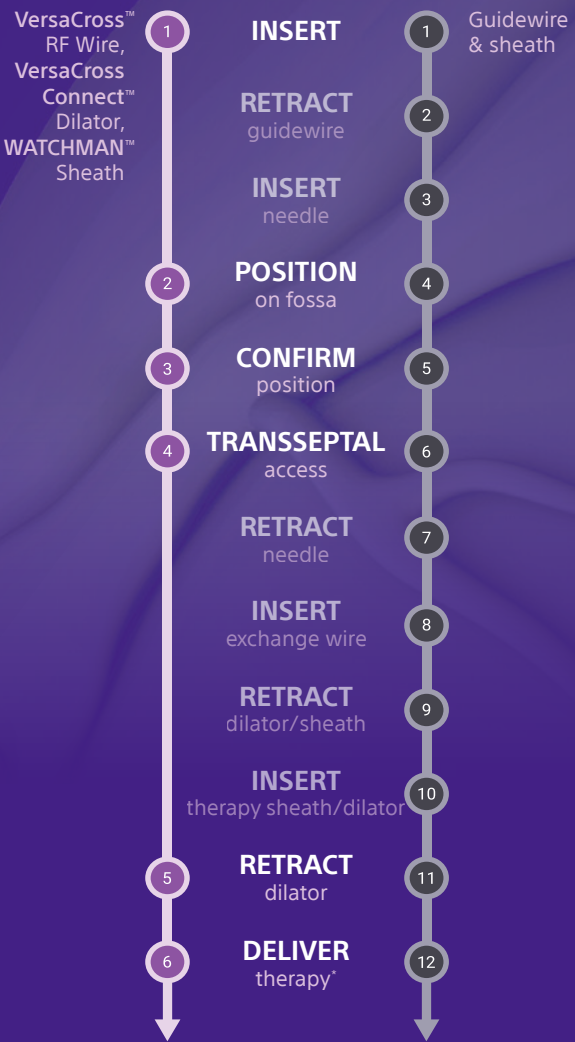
VersaCross™ RF Wire, VersaCross Connect™ Dilator, WATCHMAN™ Sheath

Guidewire & sheath

1 INSERT 1

RETRACT guidewire 2

INSERT needle 3

2 POSITION on fossa 4

3 CONFIRM position 5

4 TRANSSEPTAL access 6

RETRACT needle 7

INSERT exchange wire 8

RETRACT dilator/sheath 9

INSERT therapy sheath/dilator 10

5 RETRACT dilator 11

6 DELIVER therapy* 12